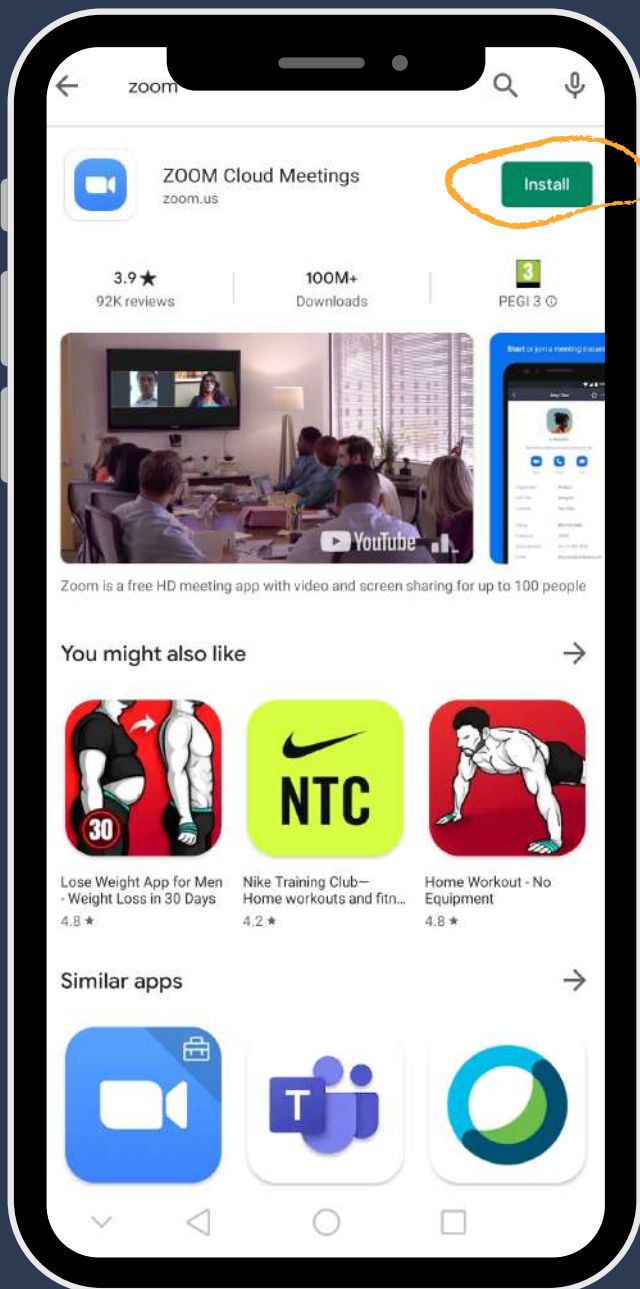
zoom

ZOOM Cloud Meetings
zoom.us

Install

3.9★
92K reviews

100M+
Downloads

3
PEGI 3 ⓘ

YouTube

Start or join a meeting instant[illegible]

Zoom is a free HD meeting app with video and screen sharing for up to 100 people

You might also like →

30

NTC

Lose Weight App for Men - Weight Loss in 30 Days
4.8 ★

Nike Training Club— Home workouts and fitn...
4.2 ★

Home Workout - No Equipment
4.8 ★

Similar apps →

T